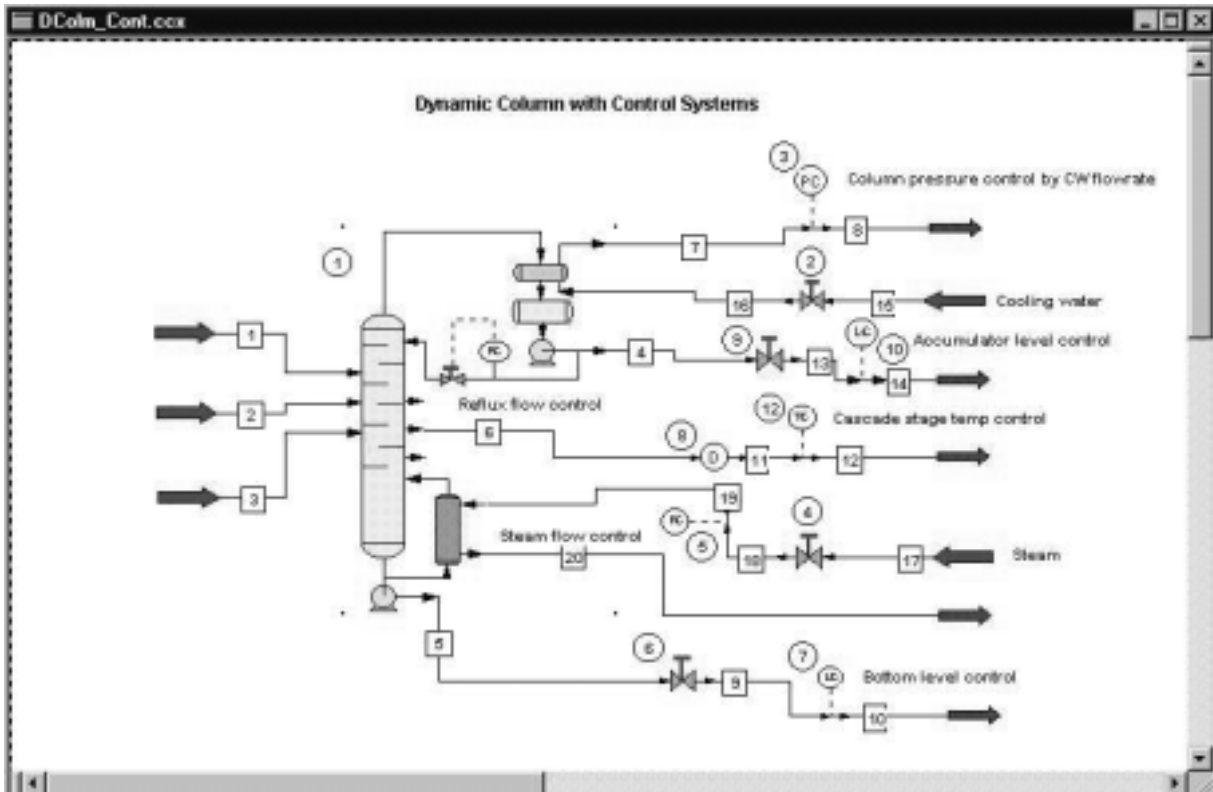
DColm_Cont.ccx

Dynamic Column with Control Systems

3
PC
Column pressure control by CW flowrate

1
7
8
2
16
15
Cooling water
1
FC
4
9
13
LC
10
Accumulator level control
14
2
Reflux flow control
12
TC
Cascade stage temp control
6
8
0
11
12
3
19
FC
4
5
Steam flow control
20
18
17
Steam
5
6
9
7
LC
Bottom level control
10